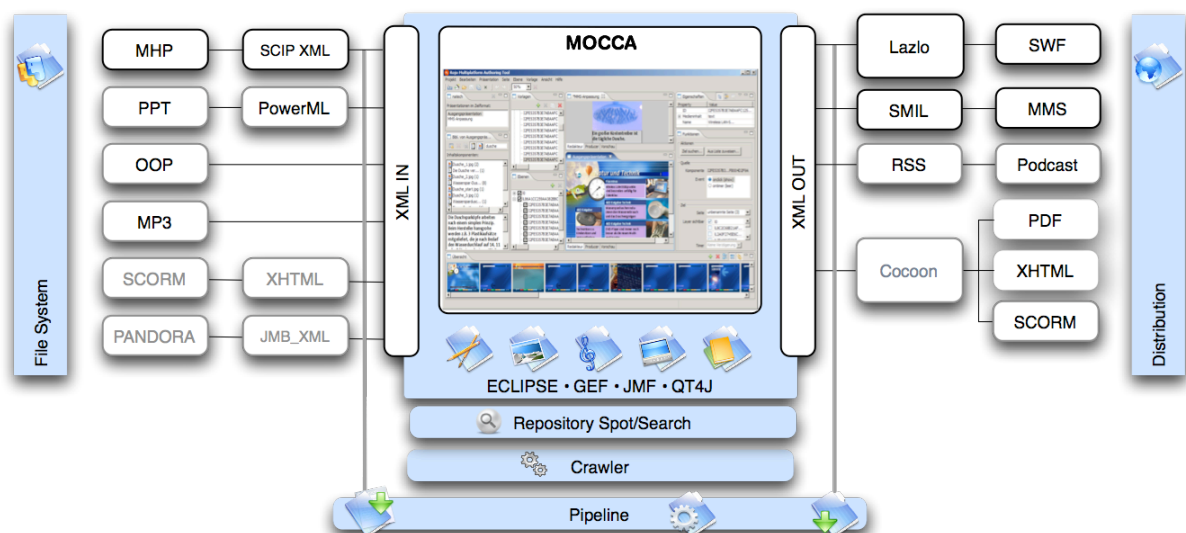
File System

MHP
SCIP XML
PPT
PowerML
OOP
MP3
SCORM
XHTML
PANDORA
JMB_XML

XML IN

MOCCA

ECLIPSE • GEF • JMF • QT4J

Repository Spot/Search

Crawler

Pipeline

XML OUT

Lazlo
SWF
SMIL
MMS
RSS
Podcast
Cocoon
PDF
XHTML
SCORM

Distribution